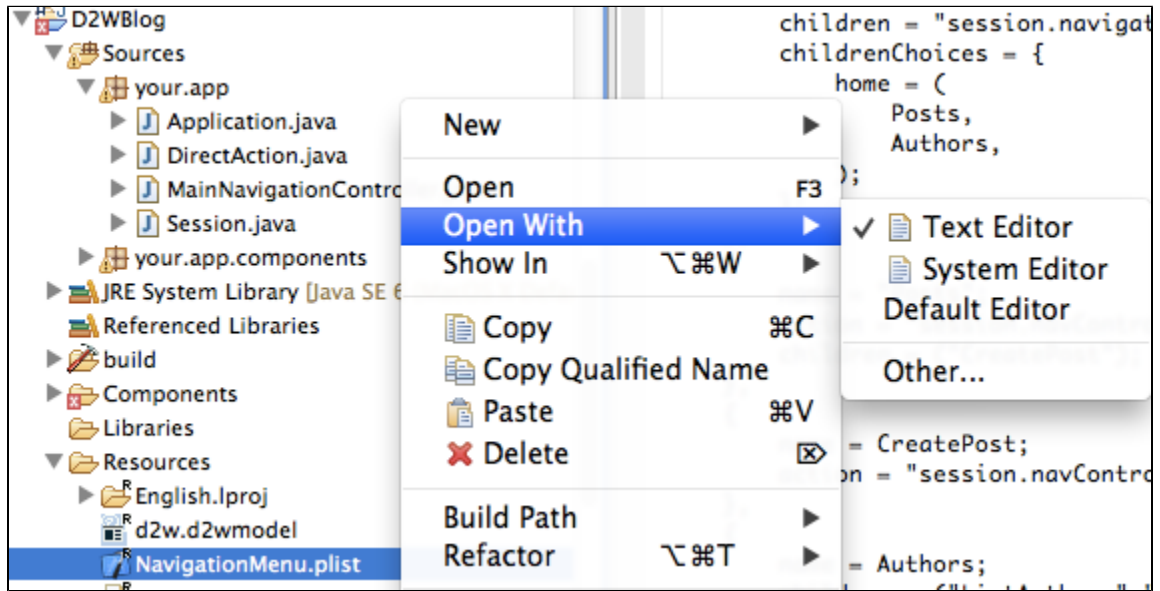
D2WBlog
Sources
your.app
Application.java
DirectAction.java
MainNavigationContro
Session.java
your.app.components
JRE System Library [Java SE 6
Referenced Libraries
build
Components
Libraries
Resources
English.lproj
d2w.d2wmodel
NavigationMenu.plist

children = "session.navigat
childrenChoices = {
home = (
Posts,
Authors,
);

= CreatePost;
on = "session.navContro

= Authors;

New
Open F3
Open With
Show In ⌥⌘W
Copy ⌘C
Copy Qualified Name
Paste ⌘V
Delete
Build Path
Refactor ⌥⌘T

✓ Text Editor
System Editor
Default Editor
Other...